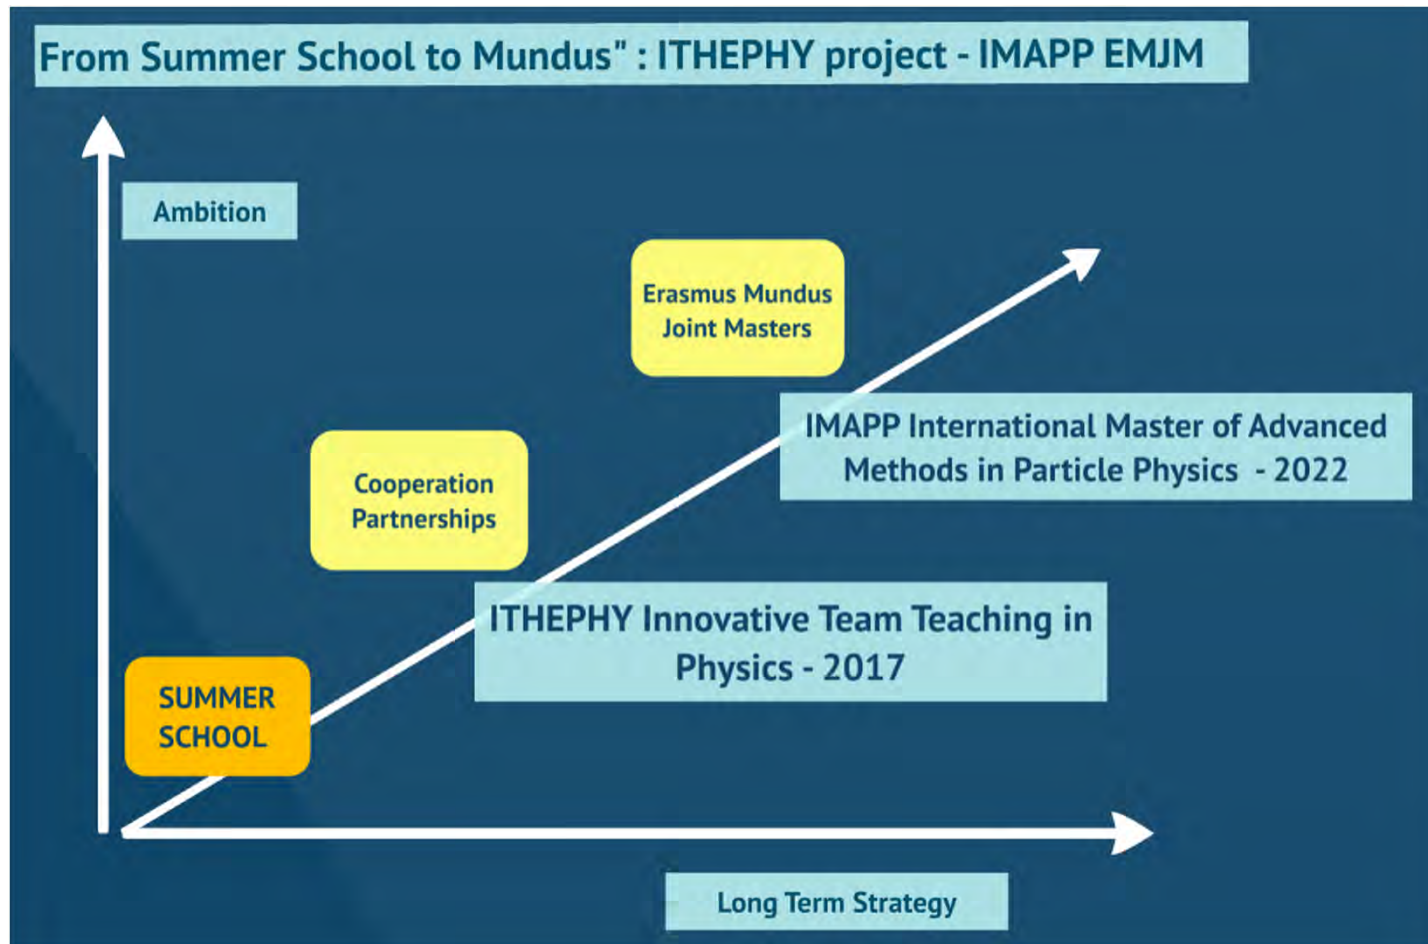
From Summer School to Mundus" : ITHEPHY project - IMAPP EMJM

Ambition

Erasmus Mundus Joint Masters

IMAPP International Master of Advanced Methods in Particle Physics - 2022

Cooperation Partnerships

ITHEPHY Innovative Team Teaching in Physics - 2017

SUMMER SCHOOL

Long Term Strategy